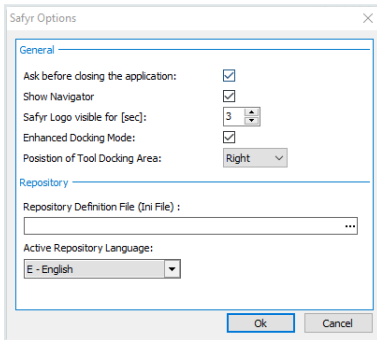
Safyr Options

General

Ask before closing the application:

Show Navigator

Safyr Logo visible for [sec]: 3

Enhanced Docking Mode:

Position of Tool Docking Area: Right

Repository

Repository Definition File (Ini File) :

...

Active Repository Language:

E - English

Ok

Cancel